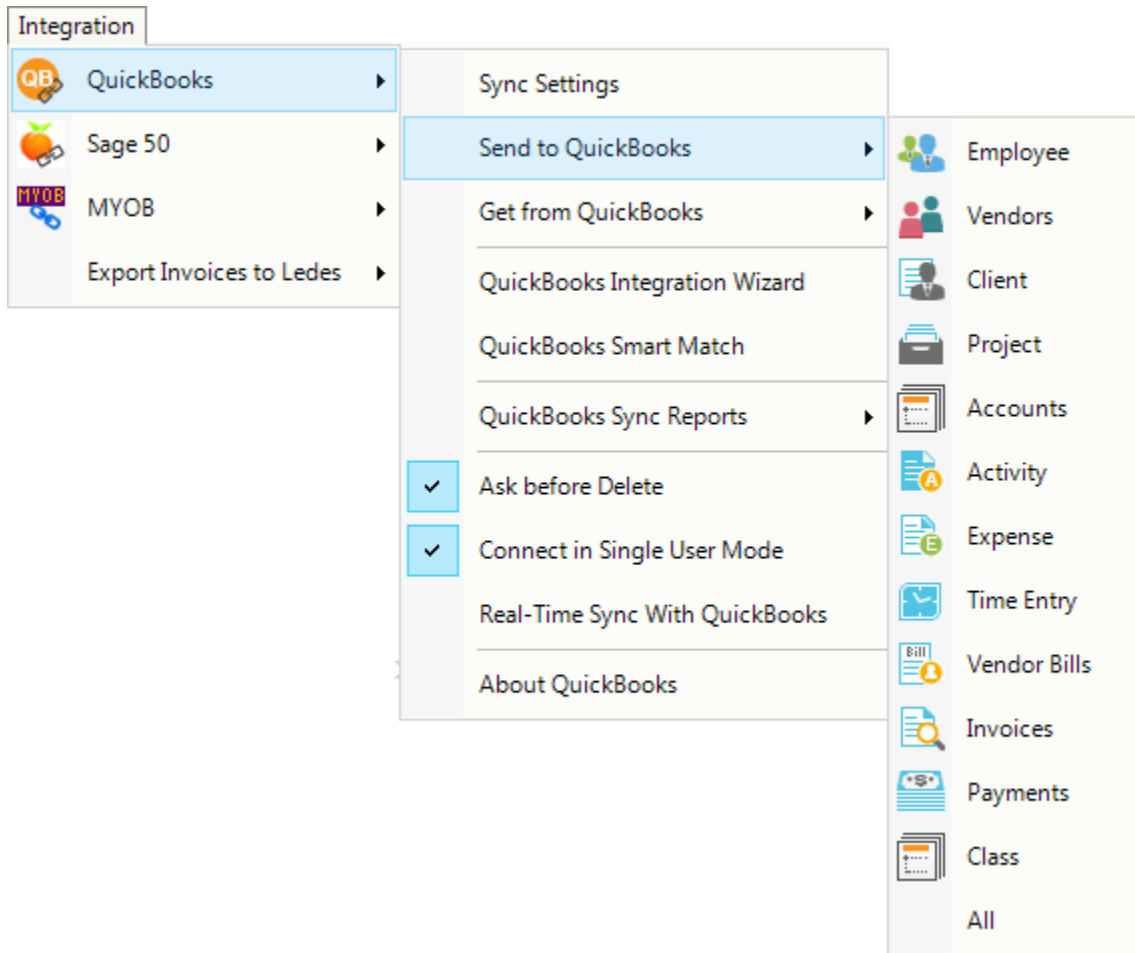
Integration

QB QuickBooks
Sage 50
MYOB MYOB
Export Invoices to Ledes

Sync Settings
Send to QuickBooks
Get from QuickBooks
QuickBooks Integration Wizard
QuickBooks Smart Match
QuickBooks Sync Reports
Ask before Delete
Connect in Single User Mode
Real-Time Sync With QuickBooks
About QuickBooks

Employee
Vendors
Client
Project
Accounts
Activity
Expense
Time Entry
Bill Vendor Bills
Invoices
Payments
Class
All